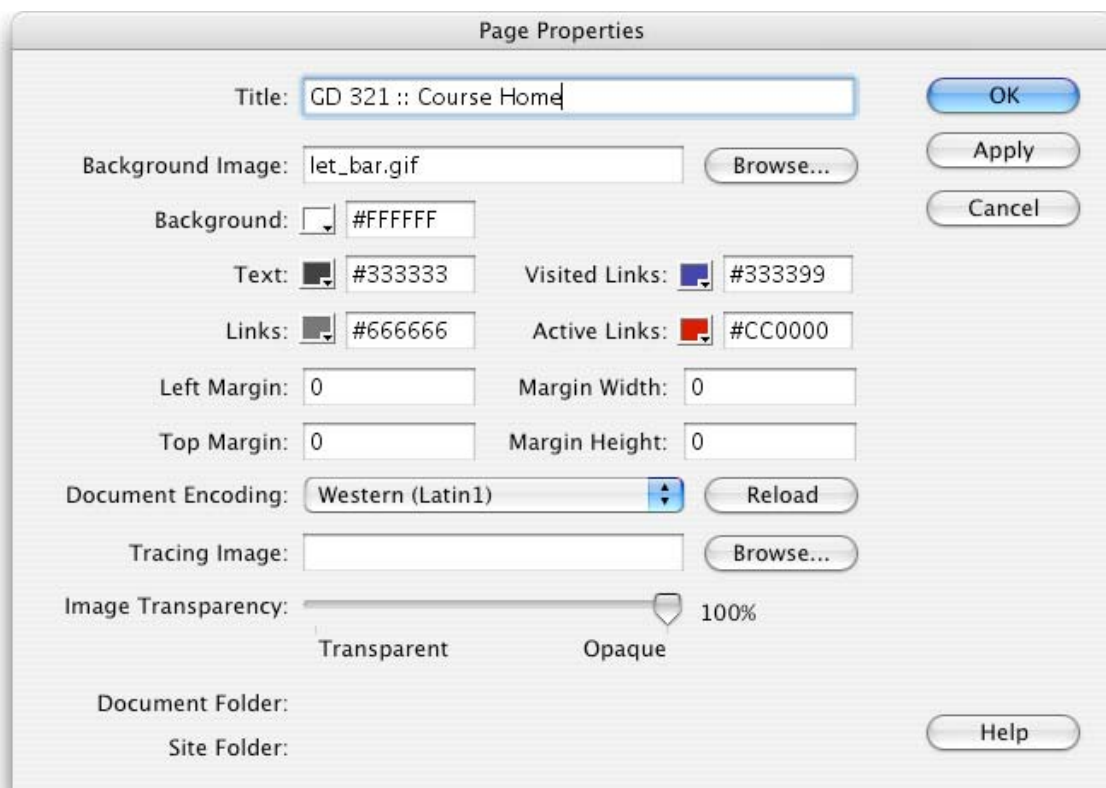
Page Properties

Title: GD 321 :: Course Home

OK

Apply

Cancel

Background Image: let_bar.gif

Browse...

Background: #FFFFFF

Text: #333333

Visited Links: #333399

Links: #666666

Active Links: #CC0000

Left Margin: 0

Margin Width: 0

Top Margin: 0

Margin Height: 0

Document Encoding: Western (Latin1)

Reload

Tracing Image:

Browse...

Image Transparency:

100%

Transparent

Opaque

Document Folder:

Site Folder:

Help